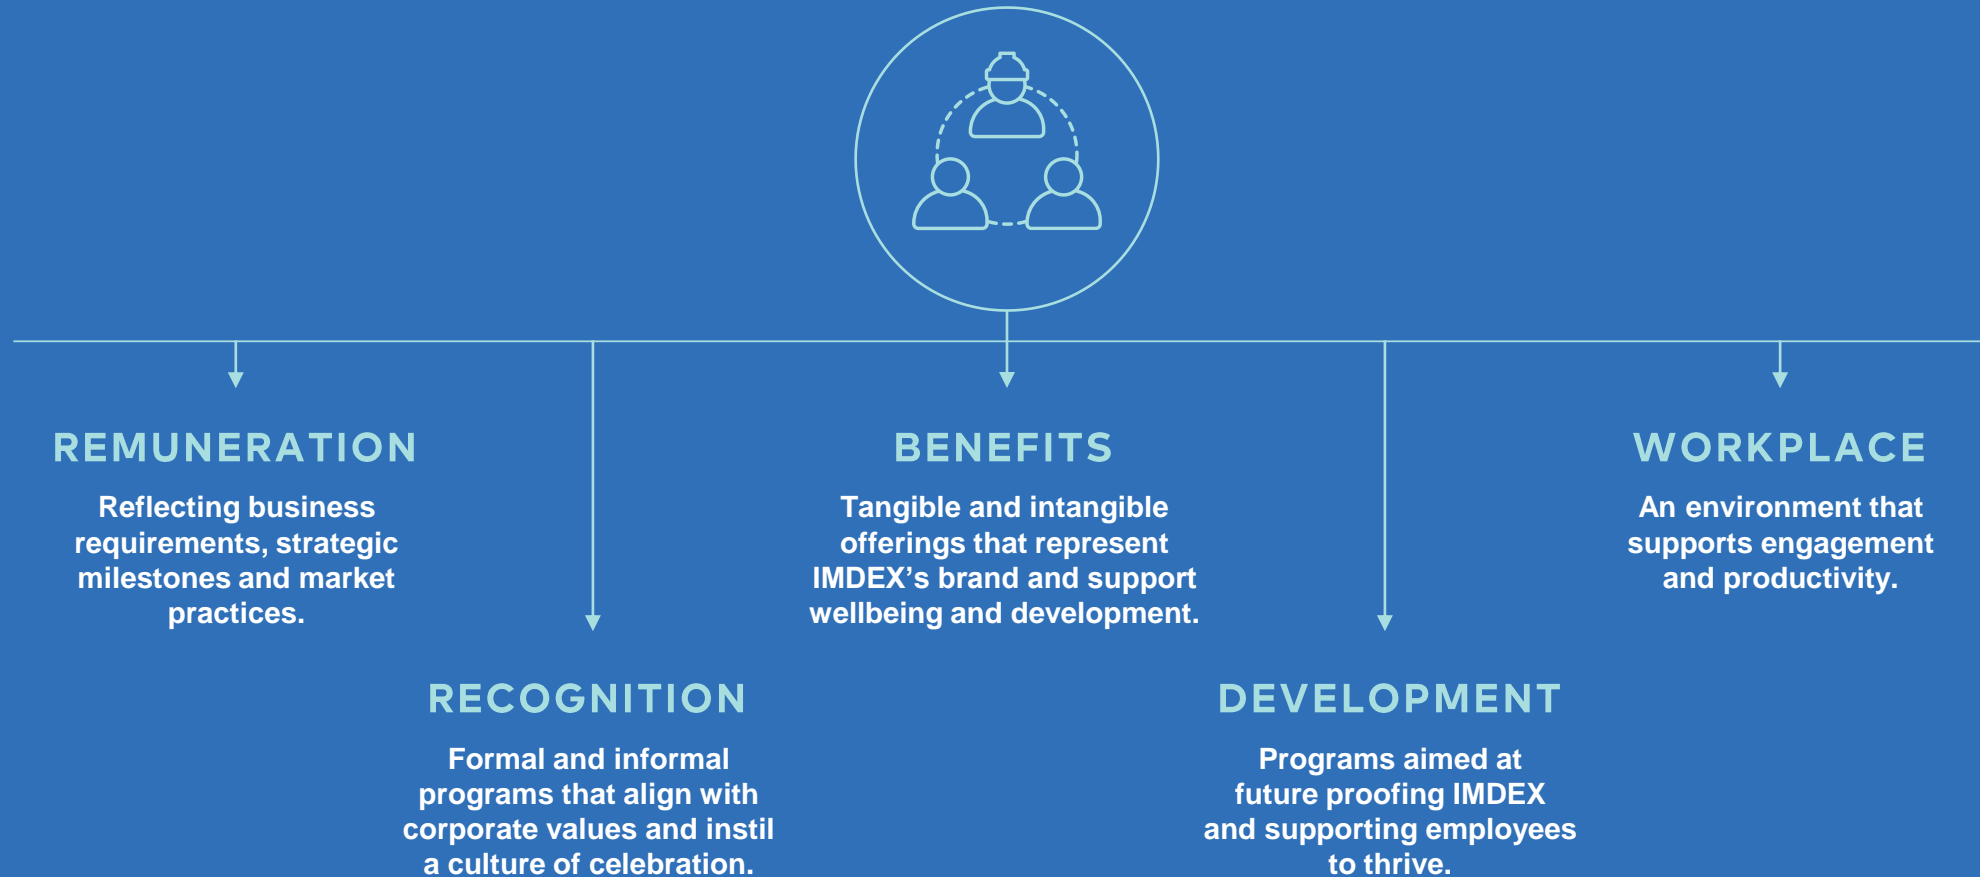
REMUNERATION

Reflecting business requirements, strategic milestones and market practices.

BENEFITS

Tangible and intangible offerings that represent IMDEX's brand and support wellbeing and development.

WORKPLACE

An environment that supports engagement and productivity.

RECOGNITION

Formal and informal programs that align with corporate values and instil a culture of celebration.

DEVELOPMENT

Programs aimed at future proofing IMDEX and supporting employees to thrive.